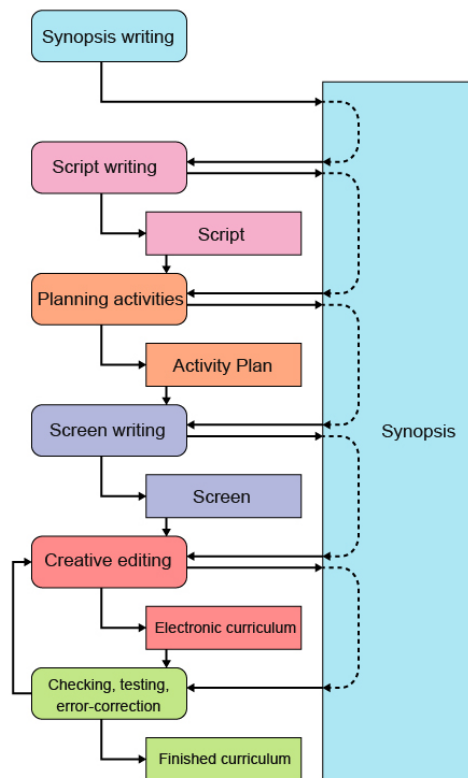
Synopsis writing

Script writing

Script

Planning activities

Activity Plan

Screen writing

Screen

Creative editing

Electronic curriculum

Checking, testing, error-correction

Finished curriculum

Synopsis